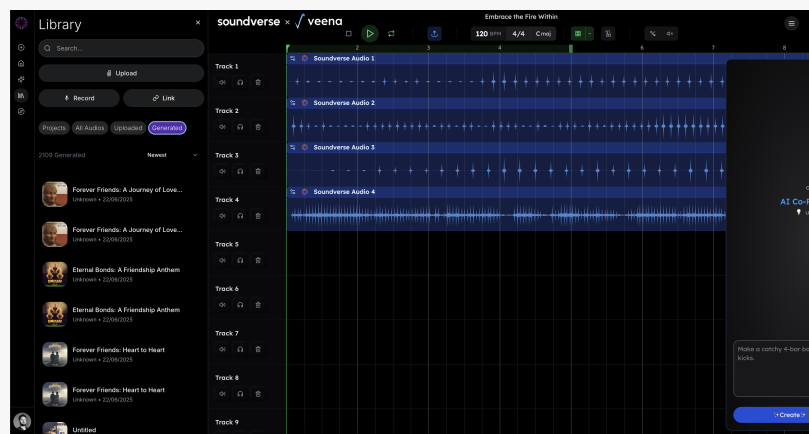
Library ×

Search...

Upload

Record

Link

Projects All Audios Uploaded Generated

2109 Generated

Newest

Forever Friends: A Journey of Love...
Unknown • 22/06/2025

Forever Friends: A Journey of Love...
Unknown • 22/06/2025

Eternal Bonds: A Friendship Anthem
Unknown • 22/06/2025

Eternal Bonds: A Friendship Anthem
Unknown • 22/06/2025

Forever Friends: Heart to Heart
Unknown • 22/06/2025

Forever Friends: Heart to Heart
Unknown • 22/06/2025

Untitled

soundverse × veena

Embrace the Fire Within

120 BPM 4/4 C maj

2 3 4 5 6 7 8

Track 1
Soundverse Audio 1

Track 2
Soundverse Audio 2

Track 3
Soundverse Audio 3

Track 4
Soundverse Audio 4

Track 5

Track 6

Track 7

Track 8

Track 9

AI Co-

Make a catchy 4-bar b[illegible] kicks.

Create